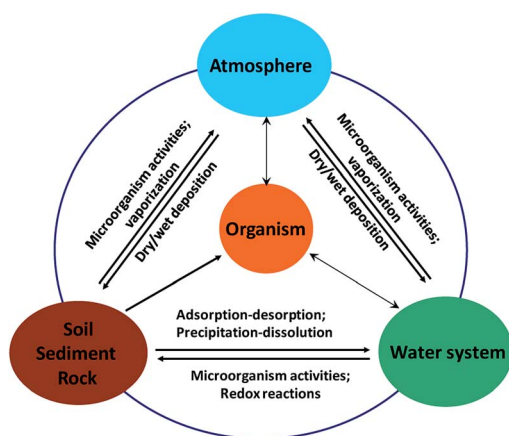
Atmosphere

Microorganism activities; vaporization

Dry/wet deposition

Microorganism activities; vaporization

Dry/wet deposition

Organism

Soil Sediment Rock

Adsorption-desorption; Precipitation-dissolution

Water system

Microorganism activities; Redox reactions